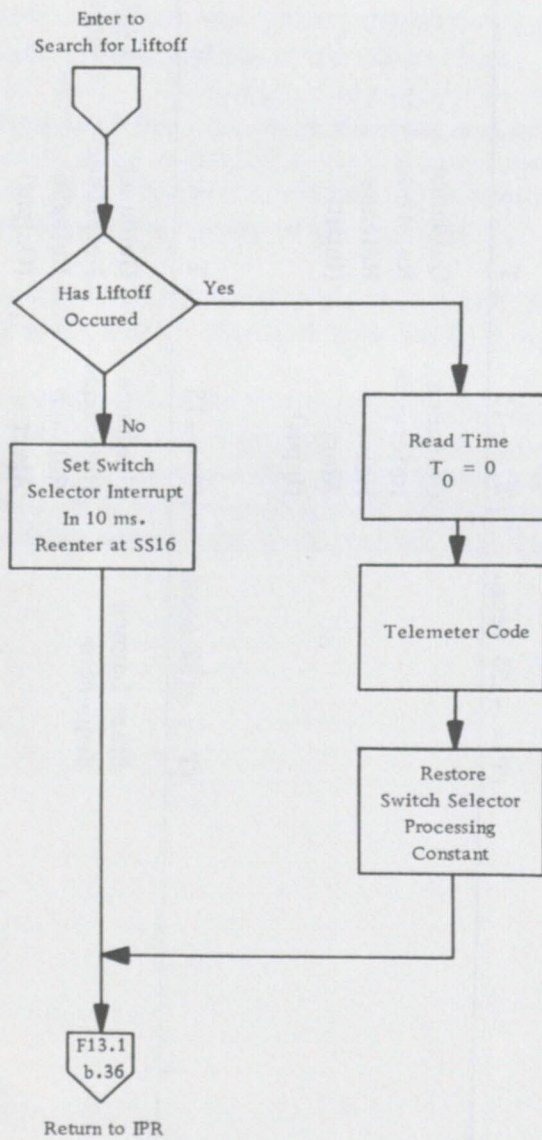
Enter to
Search for Liftoff

Has Liftoff Occured

Yes

No

Set Switch Selector Interrupt In 10 ms. Reenter at SS16

Read Time $T_0 = 0$

Telemeter Code

Restore Switch Selector Processing Constant

F13.1
b.36

Return to IPR